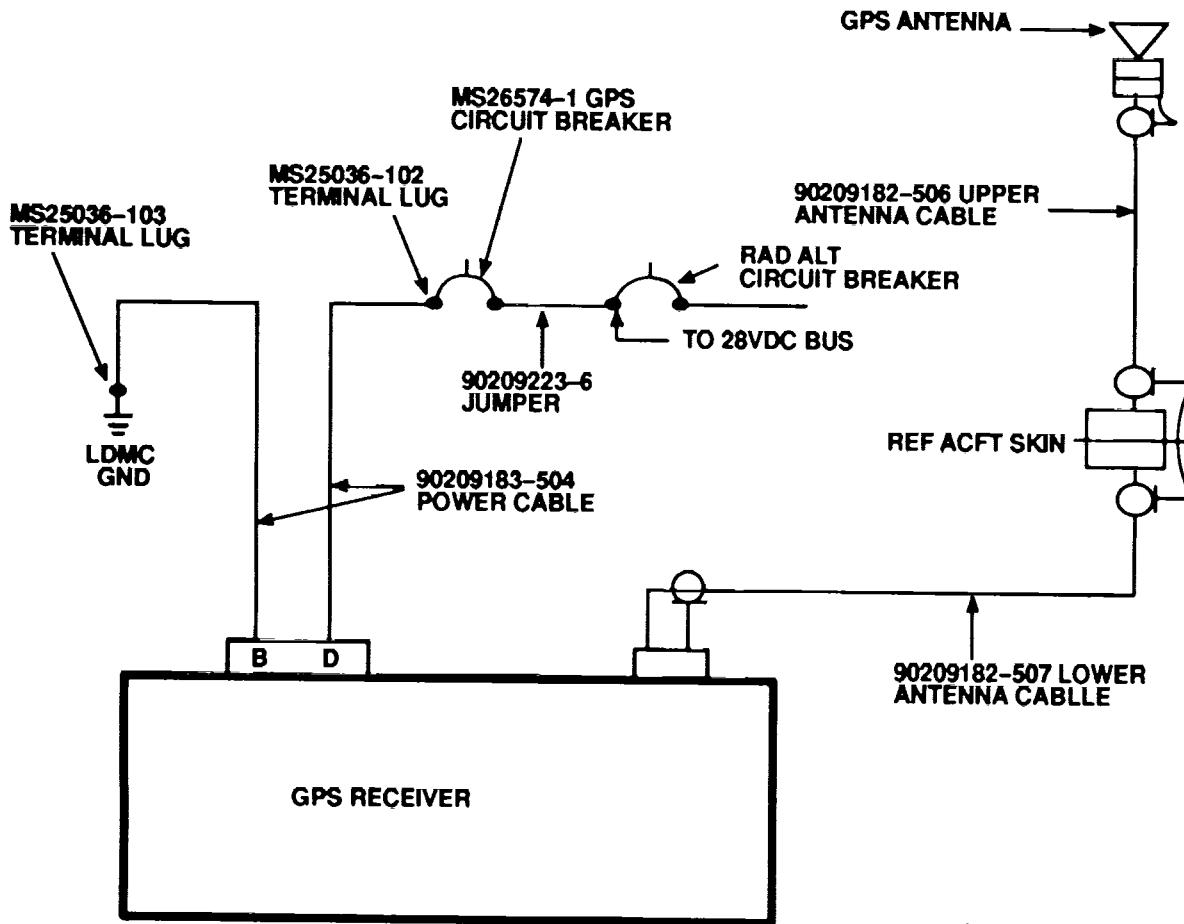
GPS ANTENNA

MS26574-1 GPS CIRCUIT BREAKER

MS25036-102 TERMINAL LUG

MS25036-103 TERMINAL LUG

90209182-506 UPPER ANTENNA CABLE

RAD ALT CIRCUIT BREAKER

TO 28VDC BUS

90209223-6 JUMPER

LDMC GND

REF ACFT SKIN

90209183-504 POWER CABLE

B

D

90209182-507 LOWER ANTENNA CABLLE

GPS RECEIVER